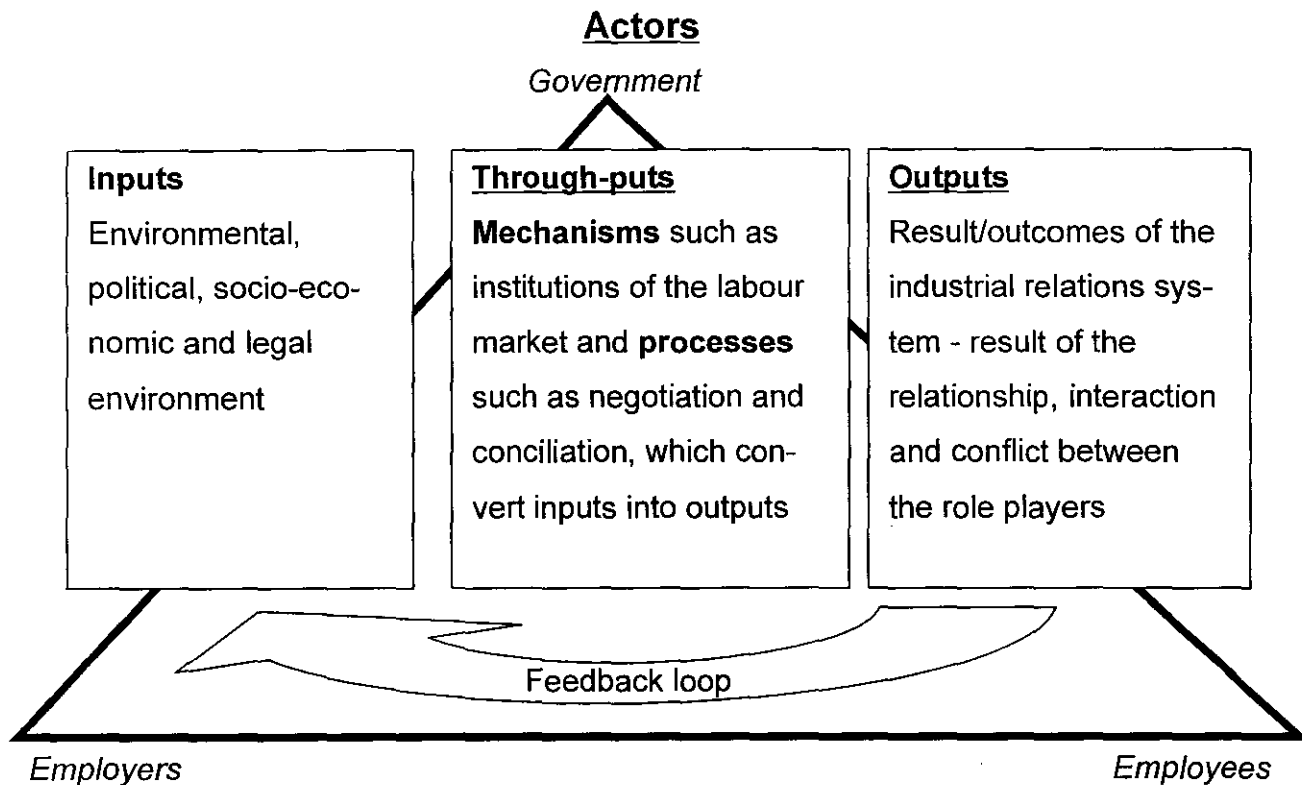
Actors

Government

Inputs
Environmental, political, socio-economic and legal environment

Through-puts
Mechanisms such as institutions of the labour market and processes such as negotiation and conciliation, which convert inputs into outputs

Outputs
Result/outcomes of the industrial relations system - result of the relationship, interaction and conflict between the role players

Feedback loop

Employers

Employees